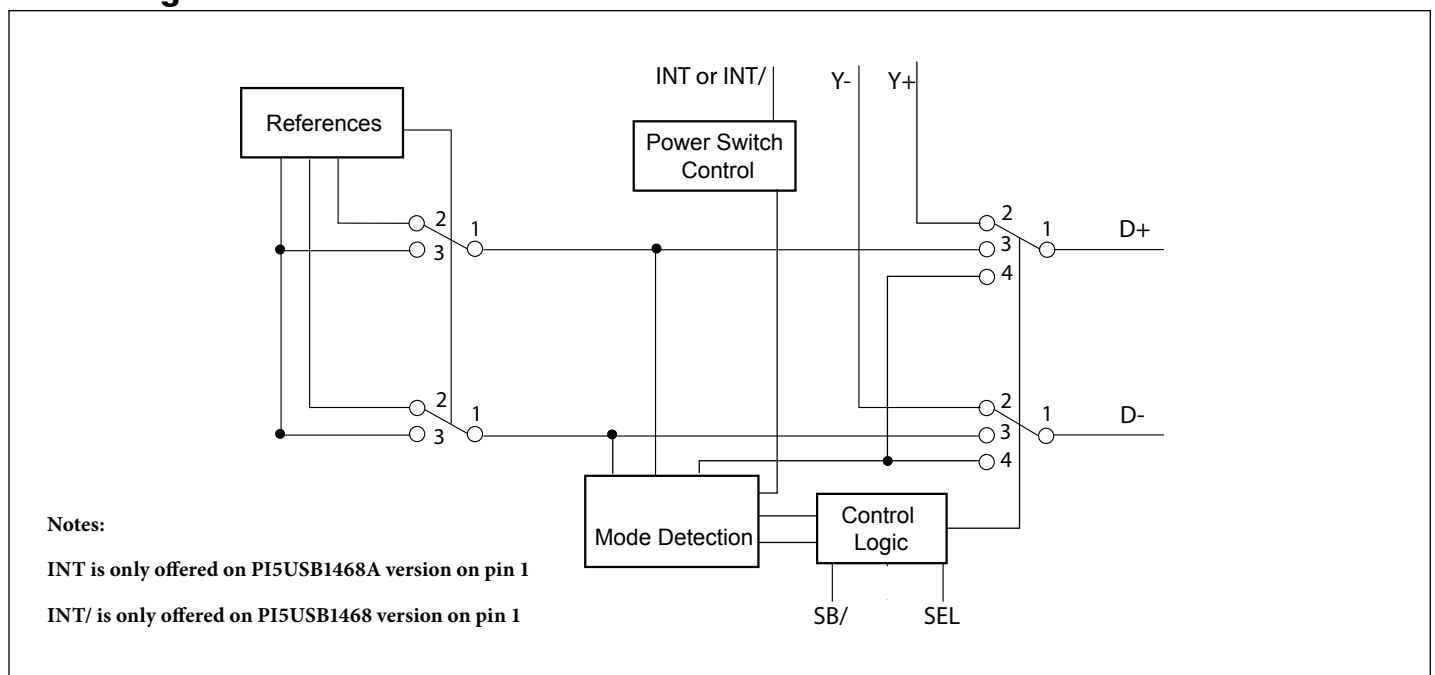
References

INT or INT/

Power Switch Control

Y-

Y+

2

3

1

2

3

4

1

D+

2

3

1

2

3

4

1

D-

Mode Detection

Control Logic

SB/

SEL

Notes:

INT is only offered on PI5USB1468A version on pin 1

INT/ is only offered on PI5USB1468 version on pin 1